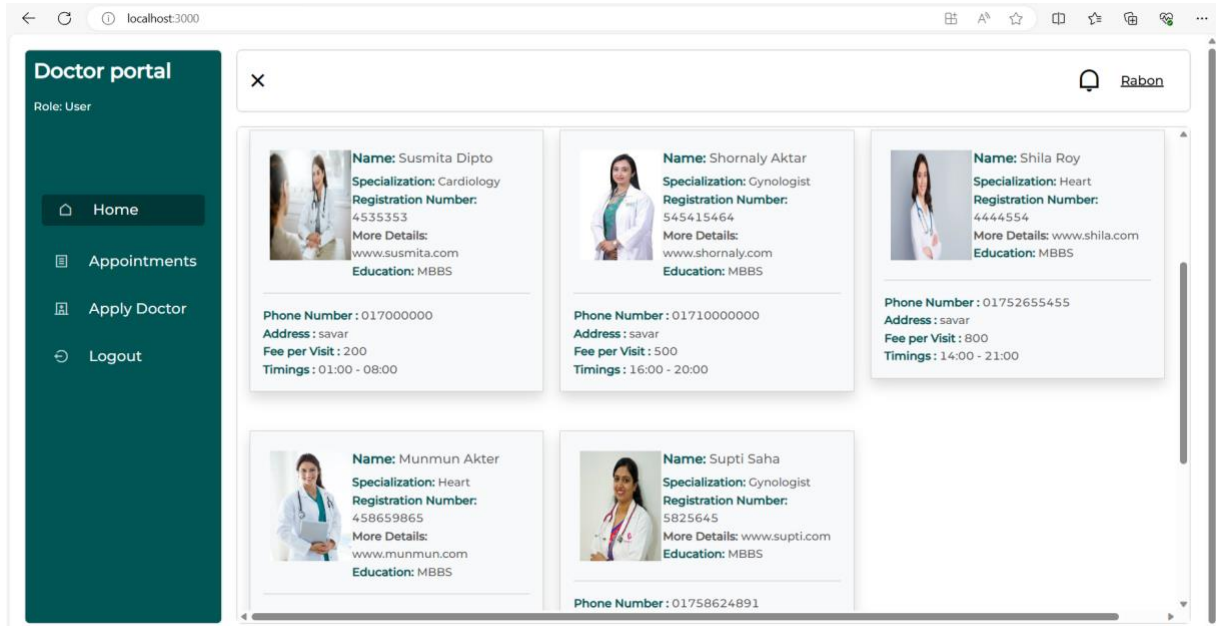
localhost:3000

Doctor portal
Role: User

Home
Appointments
Apply Doctor
Logout

×
Rabon

Name: Susmita Dipto
Specialization: Cardiology
Registration Number: 4535353
More Details: www.susmita.com
Education: MBBS

Phone Number : 017000000
Address : savar
Fee per Visit : 200
Timings : 01:00 - 08:00

Name: Shornaly Aktar
Specialization: Gynologist
Registration Number: 545415464
More Details: www.shornaly.com
Education: MBBS

Phone Number : 01710000000
Address : savar
Fee per Visit : 500
Timings : 16:00 - 20:00

Name: Shila Roy
Specialization: Heart
Registration Number: 4444554
More Details: www.shila.com
Education: MBBS

Phone Number : 01752655455
Address : savar
Fee per Visit : 800
Timings : 14:00 - 21:00

Name: Munmun Akter
Specialization: Heart
Registration Number: 458659865
More Details: www.munmun.com
Education: MBBS

Name: Supti Saha
Specialization: Gynologist
Registration Number: 5825645
More Details: www.supti.com
Education: MBBS

Phone Number : 01758624891